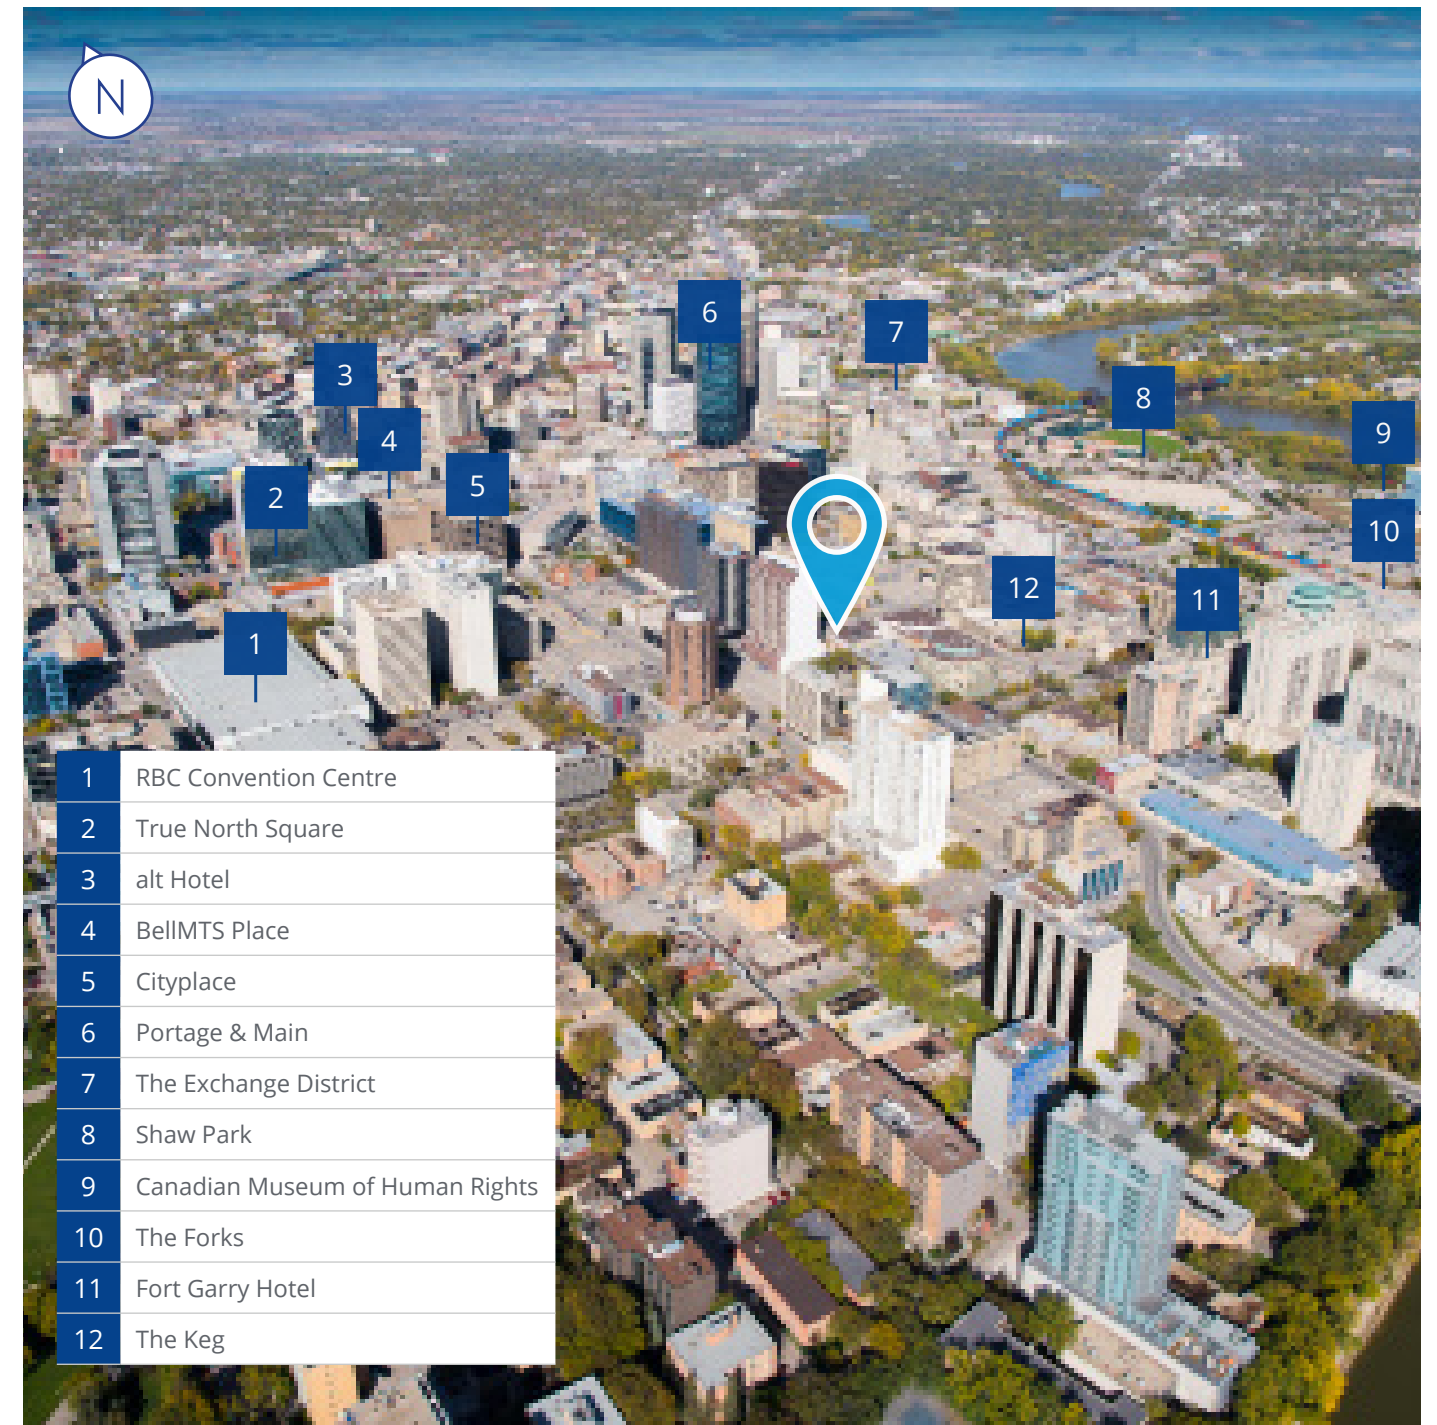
N

6
7
3
4
8
9
2
5
10
12
11
1

| 1 | RBC Convention Centre |
|---|---|
| 2 | True North Square |
| 3 | alt Hotel |
| 4 | BellMTS Place |
| 5 | Cityplace |
| 6 | Portage & Main |
| 7 | The Exchange District |
| 8 | Shaw Park |
| 9 | Canadian Museum of Human Rights |
| 10 | The Forks |
| 11 | Fort Garry Hotel |
| 12 | The Keg |